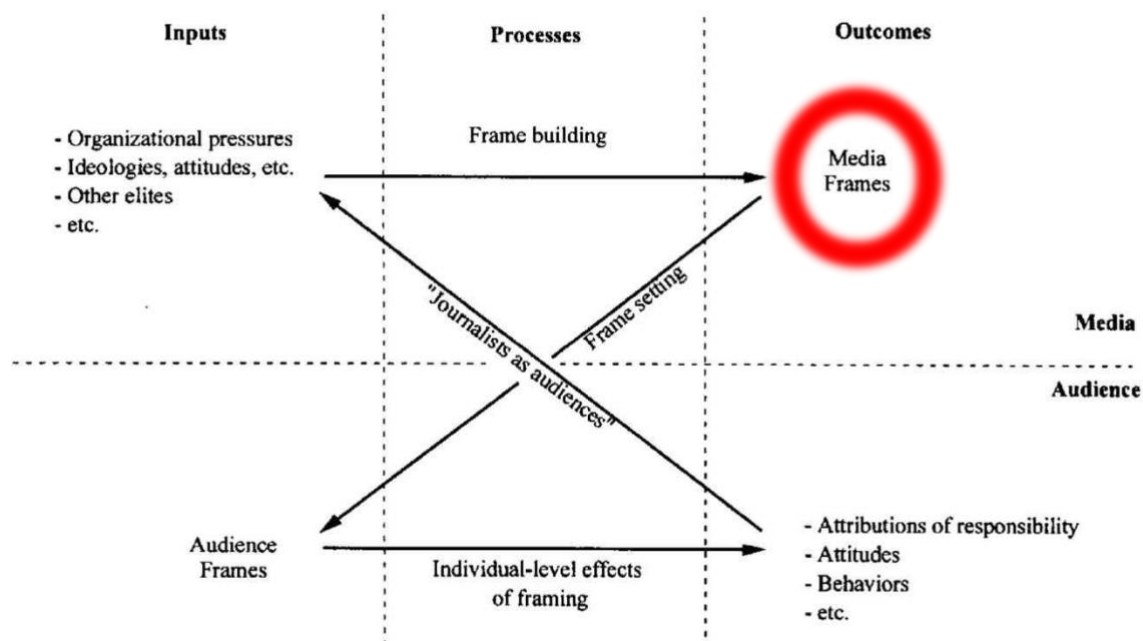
Inputs

Processes

Outcomes

- Organizational pressures
- Ideologies, attitudes, etc.
- Other elites
- etc.

Frame building

Media Frames

"Journalists as audiences"

Frame setting

Media

Audience

Audience Frames

Individual-level effects of framing

- Attributions of responsibility
- Attitudes
- Behaviors
- etc.